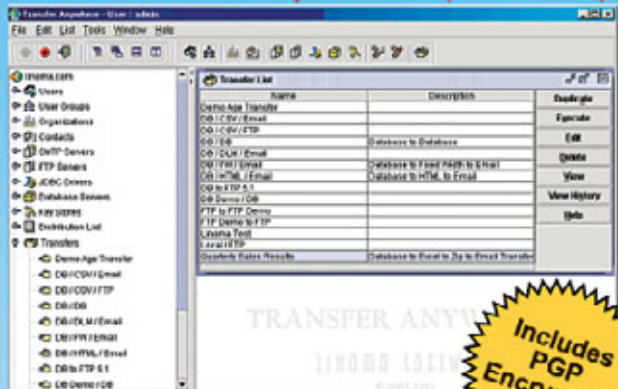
Transfer Anywhere - User : admin

File Edit List Tools Window Help

linoma.com
Users
User Groups
Organizations
Contacts
OpenPGP Servers
FTP Servers
JDBC Drivers
Database Servers
Key Stores
Distribution List
Transfers
Demo Age Transfer
DB / CSV / Email
DB / CSV / FTP
DB / DB
DB / XLM / Email
DB / FW / Email
DB / HTML / Email
DB to FTP 5.1
DB Demo / DB

Transfer List

| Name | Description |
|---|---|
| Demo Age Transfer | |
| DB / CSV / Email | |
| DB / CSV / FTP | |
| DB / DB | Database to Database |
| DB / XLM / Email | |
| DB / FW / Email | Database to Fixed Width to Email |
| DB / HTML / Email | Database to HTML to Email |
| DB to FTP 5.1 | |
| DB Demo / DB | |
| FTP to FTP Demo | |
| FTP Demo to FTP | |
| Linoma Test | |
| Local / FTP | |
| Quarterly Sales Results | Database to Excel to Zip to Email Transfer |

Duplicate
Execute
Edit
Delete
View
View History
Help

TRANSFER ANYW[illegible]
LINOMA SOFTW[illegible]

Includes PGP Encry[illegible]